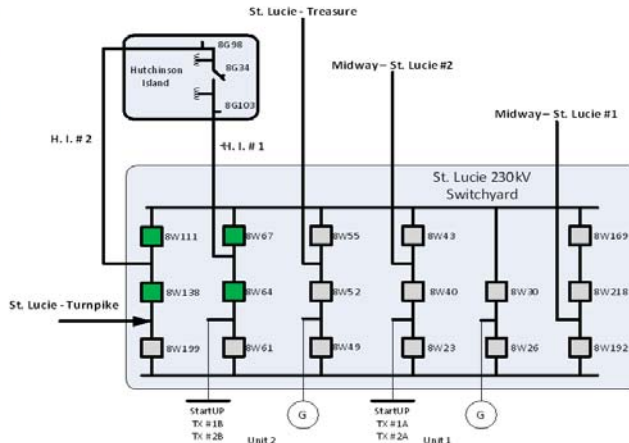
St. Lucie - Treasure

Hutchinson Island

8G98

8G34

8G103

Midway – St. Lucie #2

Midway – St. Lucie #1

H. I. # 2

H. I. # 1

St. Lucie 230kV Switchyard

8W111

8W67

8W55

8W43

8W169

8W138

8W64

8W52

8W40

8W30

8W218

St. Lucie - Turnpike

8W199

8W61

8W49

8W23

8W26

8W192

G

G

StartUP TX #1B TX #2B

Unit 2

StartUP TX #1A TX #2A

Unit 1